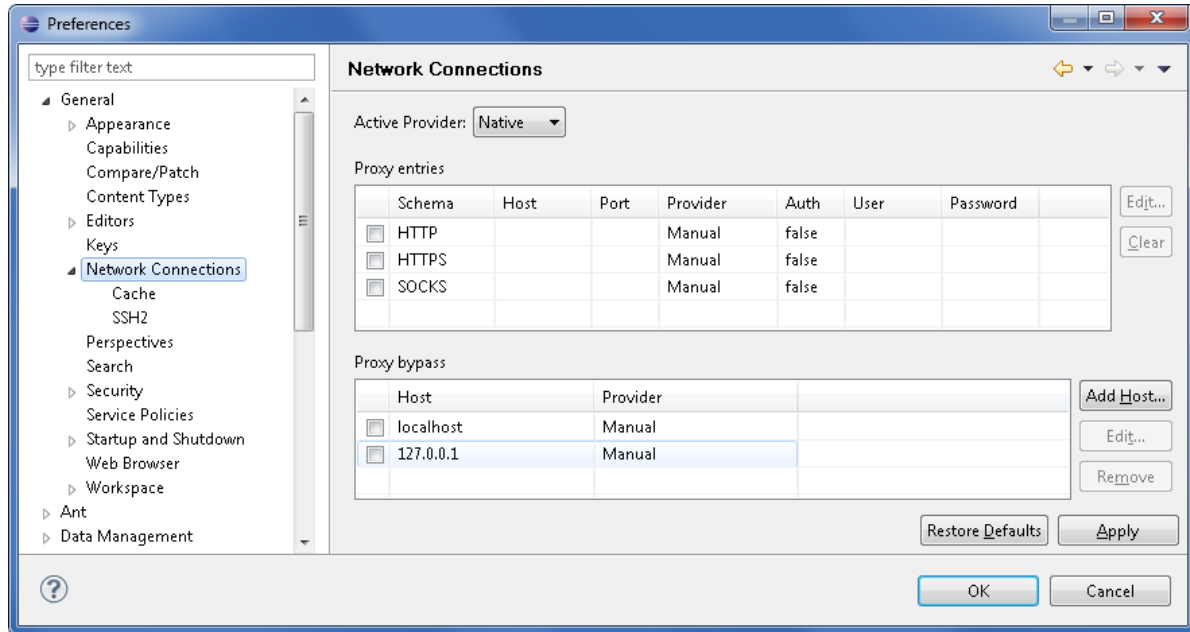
Preferences

type filter text

General
Appearance
Capabilities
Compare/Patch
Content Types
Editors
Keys
Network Connections
Cache
SSH2
Perspectives
Search
Security
Service Policies
Startup and Shutdown
Web Browser
Workspace
Ant
Data Management

Network Connections

Active Provider: Native

Proxy entries

| | Schema | Host | Port | Provider | Auth | User | Password |
|---|---|---|---|---|---|---|---|
| ☐ | HTTP | | | Manual | false | | |
| ☐ | HTTPS | | | Manual | false | | |
| ☐ | SOCKS | | | Manual | false | | |

Edit...
Clear

Proxy bypass

| | Host | Provider |
|---|---|---|
| ☐ | localhost | Manual |
| ☐ | 127.0.0.1 | Manual |

Add Host...
Edit...
Remove

Restore Defaults
Apply

OK
Cancel